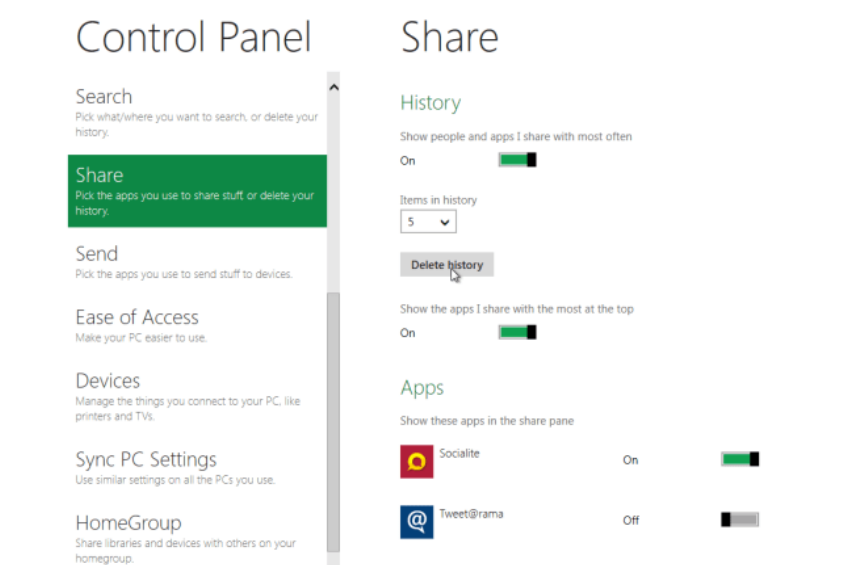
Control Panel

Search
Pick what/where you want to search, or delete your history.

Share
Pick the apps you use to share stuff or delete your history.

Send
Pick the apps you use to send stuff to devices.

Ease of Access
Make your PC easier to use.

Devices
Manage the things you connect to your PC, like printers and TVs.

Sync PC Settings
Use similar settings on all the PCs you use.

HomeGroup
Share libraries and devices with others on your homegroup.

Share

History

Show people and apps I share with most often
On

Items in history
5

Delete history

Show the apps I share with the most at the top
On

Apps

Show these apps in the share pane

Socialite
On

Tweet@rama
Off